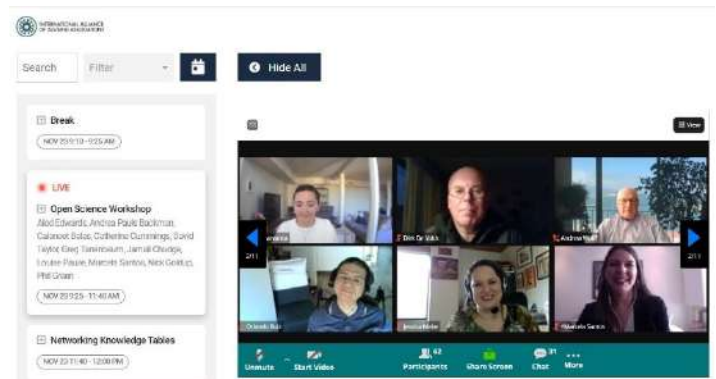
INTERNATIONAL ALLIANCE OF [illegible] ASSOCIATIONS

Search

Filter

Hide All

Break

NOV 23 9:10 - 9:25 AM

LIVE

Open Science Workshop

Aled Edwards, Andrea Paula Backman, Calaneet Balas, Catherine Cummings, David Taylor, Greg Tannenbaum, Jamal Chudge, Louise Paquin, Manoela Santos, Nick Goldup, Phil Green

NOV 23 9:25 - 11:40 AM

Networking Knowledge Tables

NOV 23 11:40 - 12:00 PM

View

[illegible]

Dan De Vale

Andrew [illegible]

2/11

2/11

Orlando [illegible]

Jessica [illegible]

Manoela Santos

Unmute

Start Video

Participants 62

Share Screen

Chat 31

More